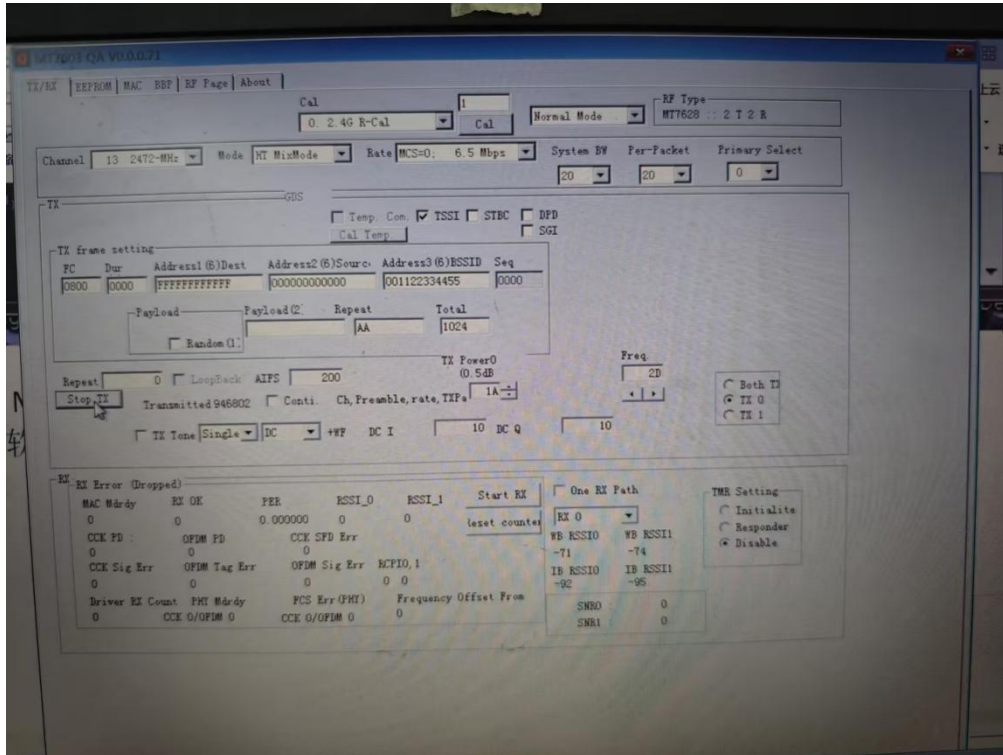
MT7603 QA V0.0.0.71

TX/RX | EEPROM | MAC | BBP | RF Page | About

Cal
0. 2.4G R-Cal
1
Cal
Normal Mode
RF Type
MT7628 :: 2 T 2 R

Channel 13 2472-MHz
Mode HT MixMode
Rate MCS=0; 6.5 Mbps
System BW
20
Per-Packet
20
Primary Select
0

TX
GDS
Temp. Com. TSSI STBC DPD
SGI
Cal Temp

TX frame setting
FC
0800
Dur
0000
Address1 (6)Dest
FFFFFFFFFFFF
Address2 (6)Source
000000000000
Address3 (6)BSSID
001122334455
Seq
0000

Payload
Payload (2)
Repeat
AA
Total
1024
Random (1)

Repeat 0
LoopBack
AIFS 200
TX Power0
(0.5dB
1A
Freq.
2D
Both TX
TX 0
TX 1
Stop TX
Transmitted 946802
Conti.
Ch, Preamble, rate, TXPw
TX Tone Single DC +WF DC I 10 DC Q 10

RX
RX Error (Dropped)
MAC Mdrdy
0
RX OK
0
PER
0.000000
RSSI_0
0
RSSI_1
0
Start RX
Reset counter
One RX Path
RX 0
WB RSSI0
-71
WB RSSI1
-74
IB RSSI0
-92
IB RSSI1
-95
TMR Setting
Initialite
Responder
Disable
CCK PD
0
OFDM PD
0
CCK SFD Err
0
CCK Sig Err
0
OFDM Tag Err
0
OFDM Sig Err
0
RCPI0, 1
0 0
Driver RX Count
0
PHY Mdrdy
CCK 0/OFDM 0
PCS Err (PHY)
CCK 0/OFDM 0
Frequency Offset From
0
SNR0 0
SNR1 0